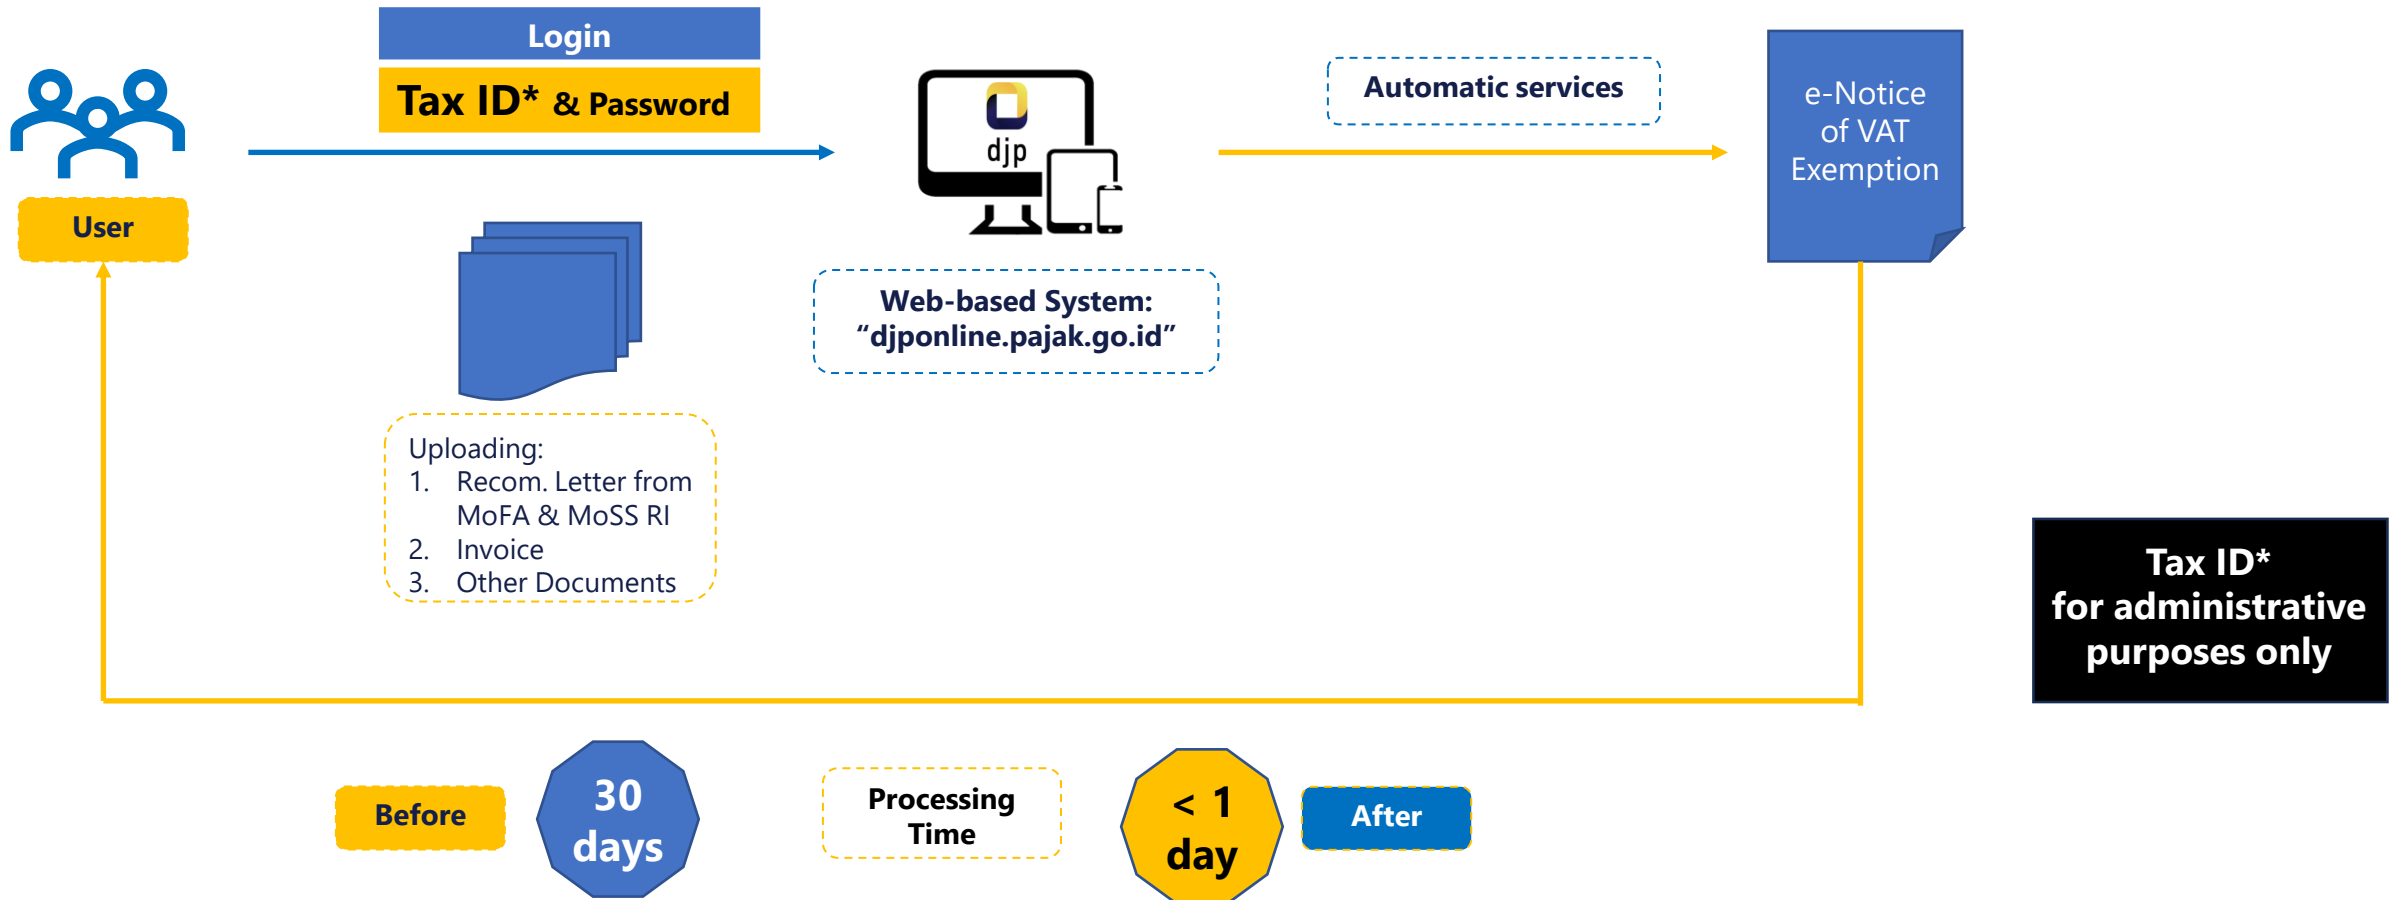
User

Login

Tax ID* & Password

djp

Automatic services

e-Notice of VAT Exemption

Web-based System: “djponline.pajak.go.id”

Uploading:
1. Recom. Letter from MoFA & MoSS RI
2. Invoice
3. Other Documents

Tax ID* for administrative purposes only

Before

30 days

Processing Time

< 1 day

After